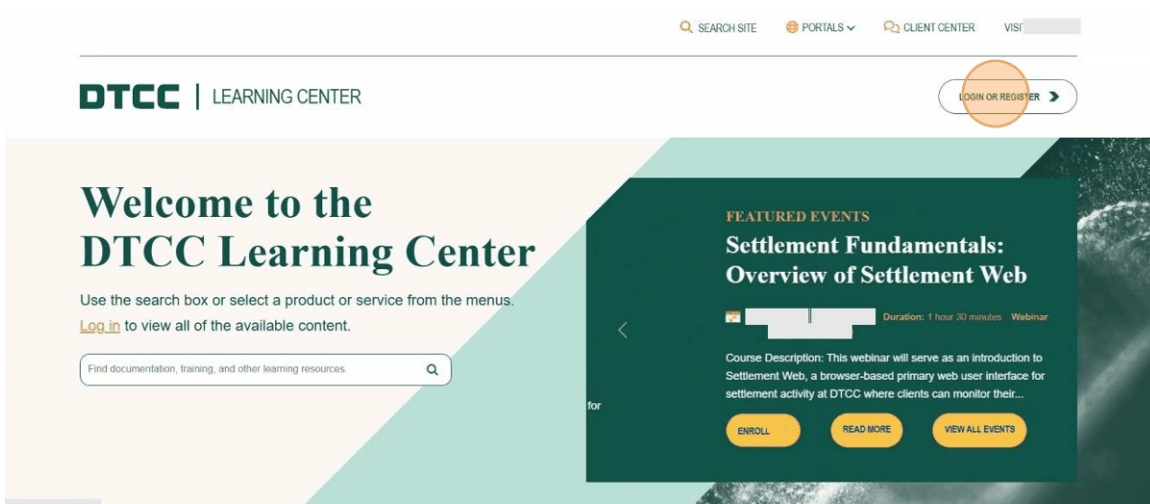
SEARCH SITE PORTALS CLIENT CENTER VISI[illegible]

DTCC | LEARNING CENTER

LOGIN OR REGISTER

Welcome to the DTCC Learning Center

Use the search box or select a product or service from the menus. Log in to view all of the available content.

Find documentation, training, and other learning resources.

FEATURED EVENTS

Settlement Fundamentals: Overview of Settlement Web

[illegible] Duration: 1 hour 30 minutes Webinar

Course Description: This webinar will serve as an introduction to Settlement Web, a browser-based primary web user interface for settlement activity at DTCC where clients can monitor their...

for

ENROLL READ MORE VIEW ALL EVENTS